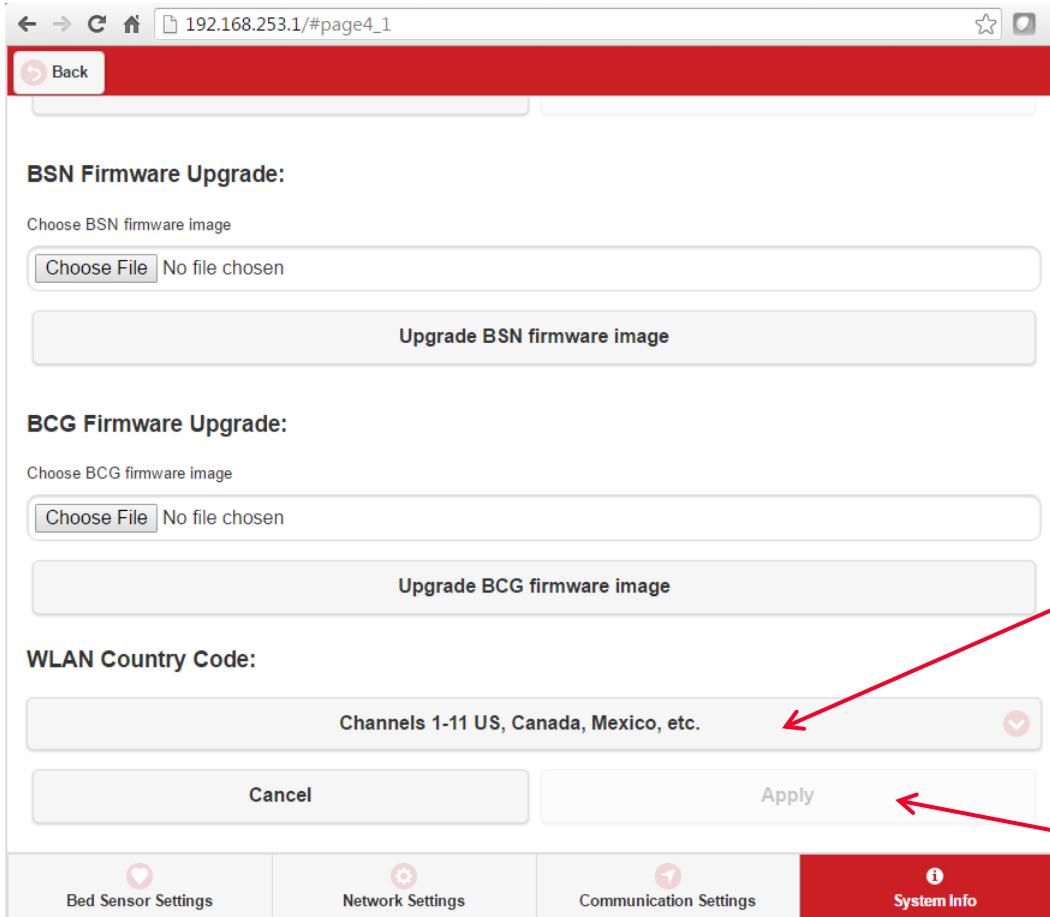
192.168.253.1/#page4_1

Back

BSN Firmware Upgrade:

Choose BSN firmware image

Choose File No file chosen

Upgrade BSN firmware image

BCG Firmware Upgrade:

Choose BCG firmware image

Choose File No file chosen

Upgrade BCG firmware image

WLAN Country Code:

Channels 1-11 US, Canada, Mexico, etc.

Cancel

Apply

Bed Sensor Settings

Network Settings

Communication Settings

System Info